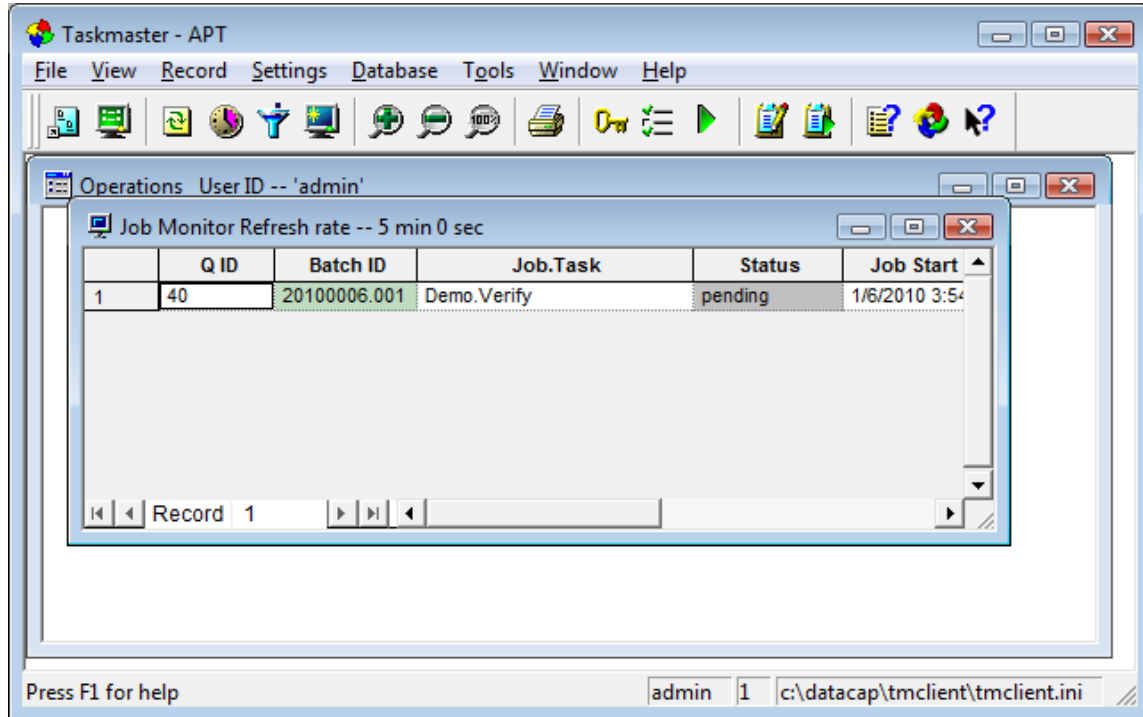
Taskmaster - APT

File View Record Settings Database Tools Window Help

Operations User ID -- 'admin'

Job Monitor Refresh rate -- 5 min 0 sec

| | Q ID | Batch ID | Job.Task | Status | Job Start |
|---|---|---|---|---|---|
| 1 | 40 | 20100006.001 | Demo.Verify | pending | 1/6/2010 3:54 |

Record 1

Press F1 for help

admin 1 c:\datacap\tmclient\tmclient.ini